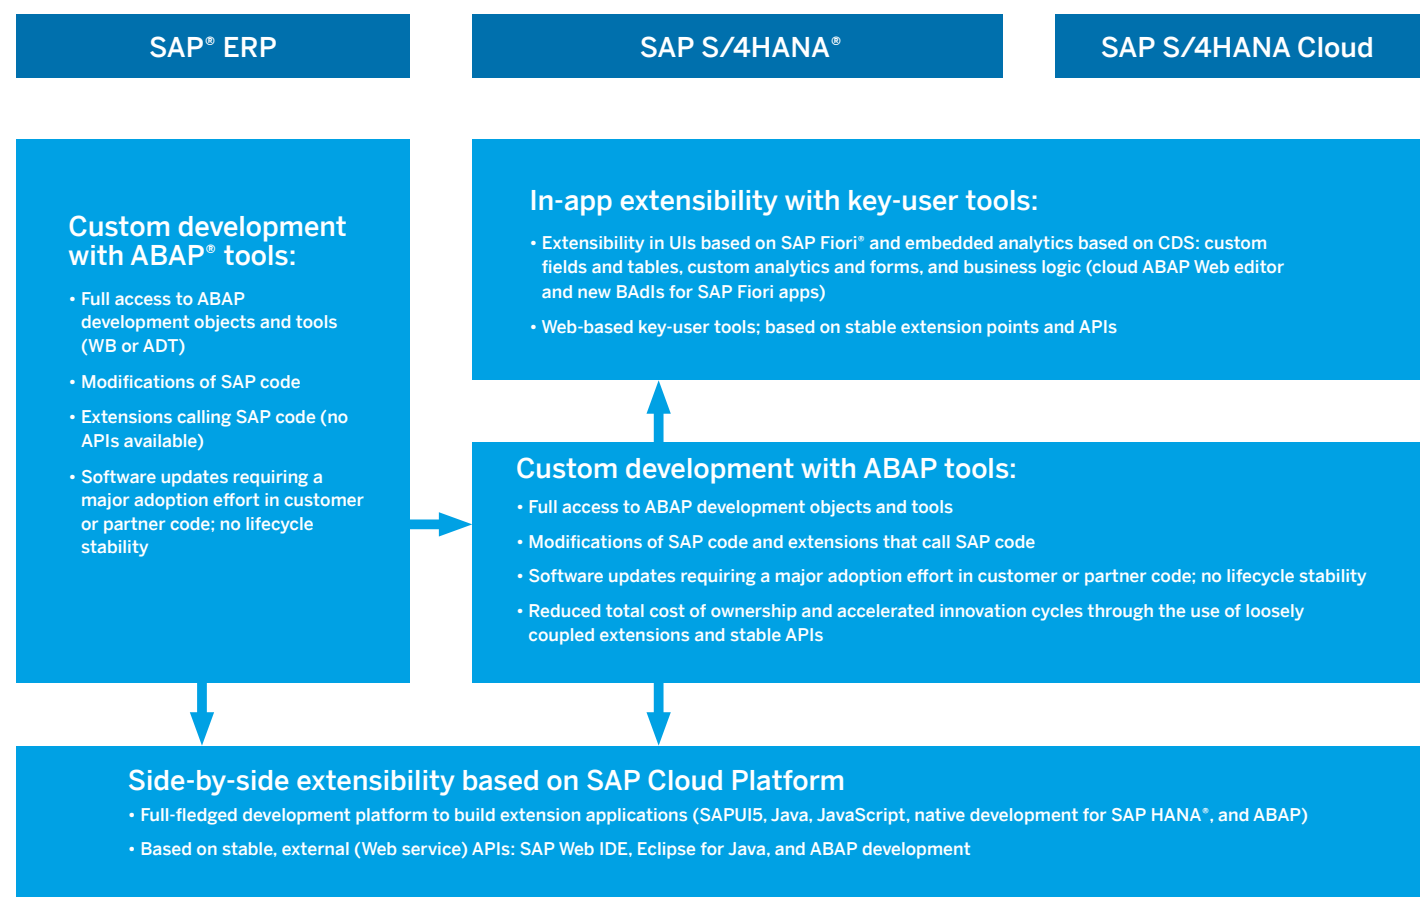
SAP® ERP

SAP S/4HANA®

SAP S/4HANA Cloud

Custom development with ABAP® tools:

• Full access to ABAP development objects and tools (WB or ADT)

• Modifications of SAP code

• Extensions calling SAP code (no APIs available)

• Software updates requiring a major adoption effort in customer or partner code; no lifecycle stability

In-app extensibility with key-user tools:

• Extensibility in UIs based on SAP Fiori® and embedded analytics based on CDS: custom fields and tables, custom analytics and forms, and business logic (cloud ABAP Web editor and new BAdIs for SAP Fiori apps)

• Web-based key-user tools; based on stable extension points and APIs

Custom development with ABAP tools:

• Full access to ABAP development objects and tools

• Modifications of SAP code and extensions that call SAP code

• Software updates requiring a major adoption effort in customer or partner code; no lifecycle stability

• Reduced total cost of ownership and accelerated innovation cycles through the use of loosely coupled extensions and stable APIs

Side-by-side extensibility based on SAP Cloud Platform

• Full-fledged development platform to build extension applications (SAPUI5, Java, JavaScript, native development for SAP HANA®, and ABAP)

• Based on stable, external (Web service) APIs: SAP Web IDE, Eclipse for Java, and ABAP development